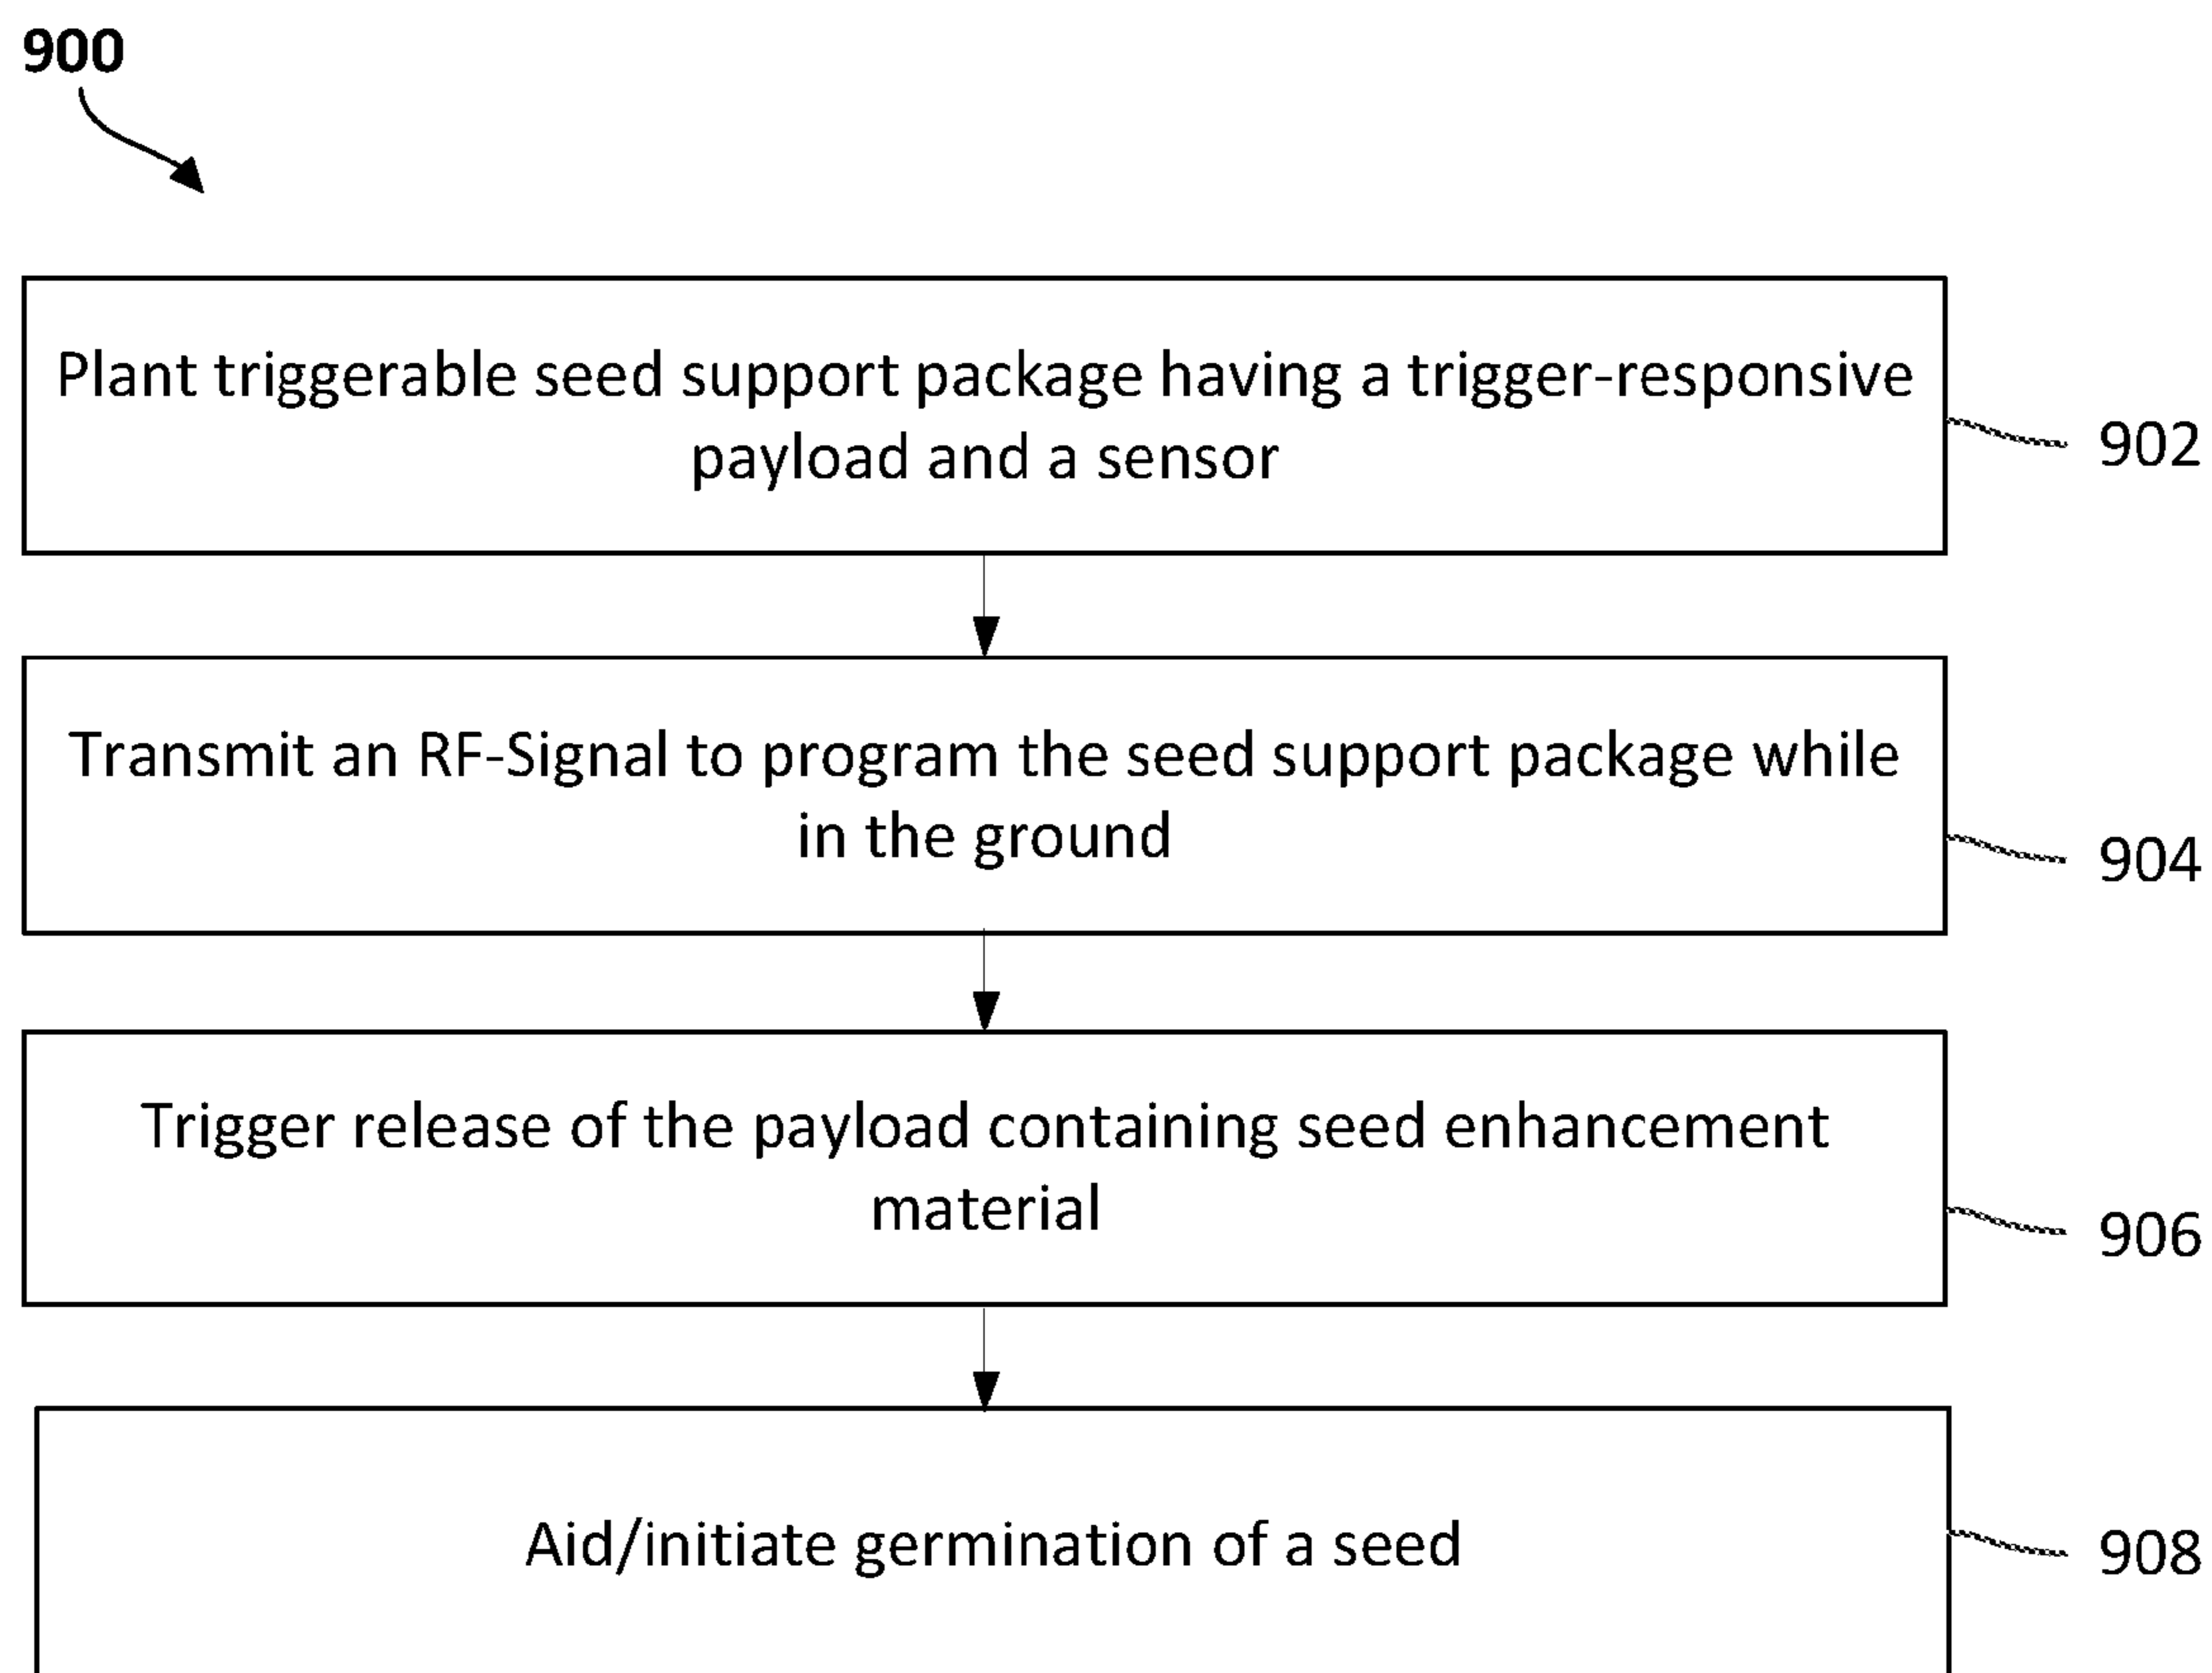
900

Plant triggerable seed support package having a trigger-responsive payload and a sensor

902

Transmit an RF-Signal to program the seed support package while in the ground

904

Trigger release of the payload containing seed enhancement material

906

Aid/initiate germination of a seed

908